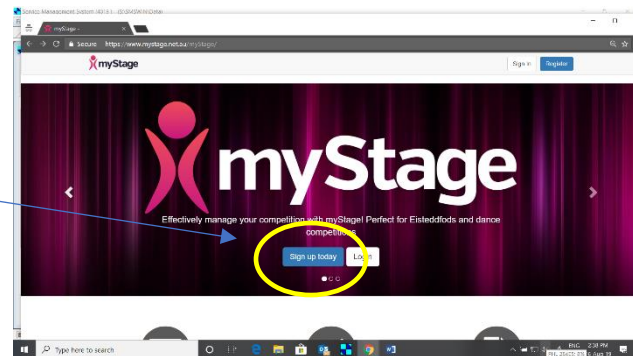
Service Management System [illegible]

myStage

Secure https://www.mystage.net.au/mystage/

myStage

Sign in Register

myStage

Effectively manage your competition with myStage! Perfect for Eisteddfods and dance competitions.

Sign up today Login

Type here to search

2:38 PM
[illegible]